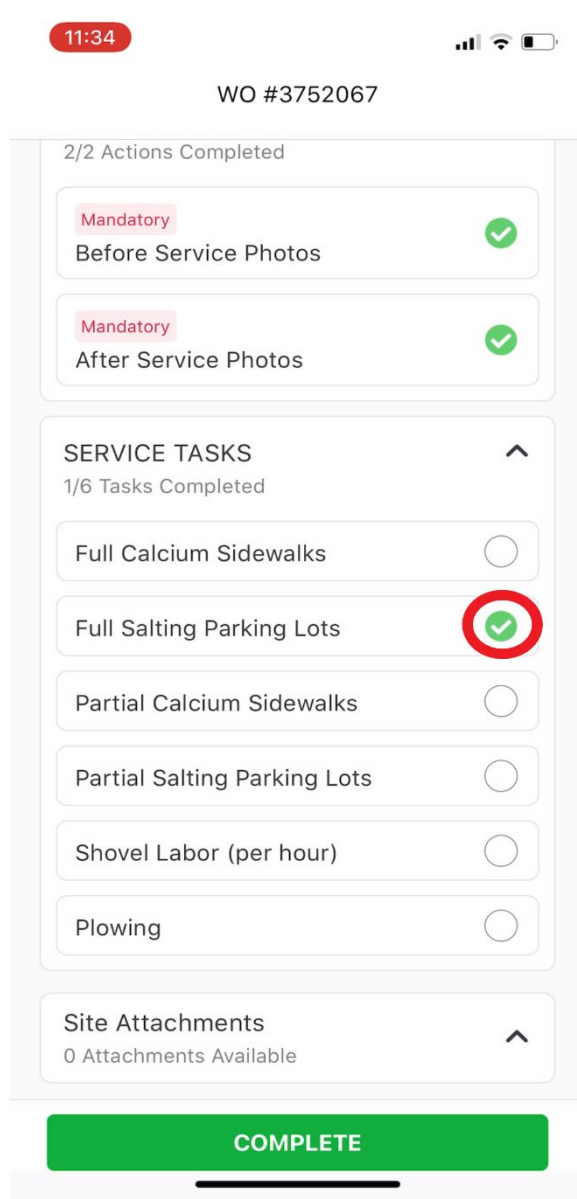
11:34

WO #3752067

2/2 Actions Completed

Mandatory
Before Service Photos

Mandatory
After Service Photos

SERVICE TASKS
1/6 Tasks Completed

Full Calcium Sidewalks

Full Salting Parking Lots

Partial Calcium Sidewalks

Partial Salting Parking Lots

Shovel Labor (per hour)

Plowing

Site Attachments
0 Attachments Available

COMPLETE